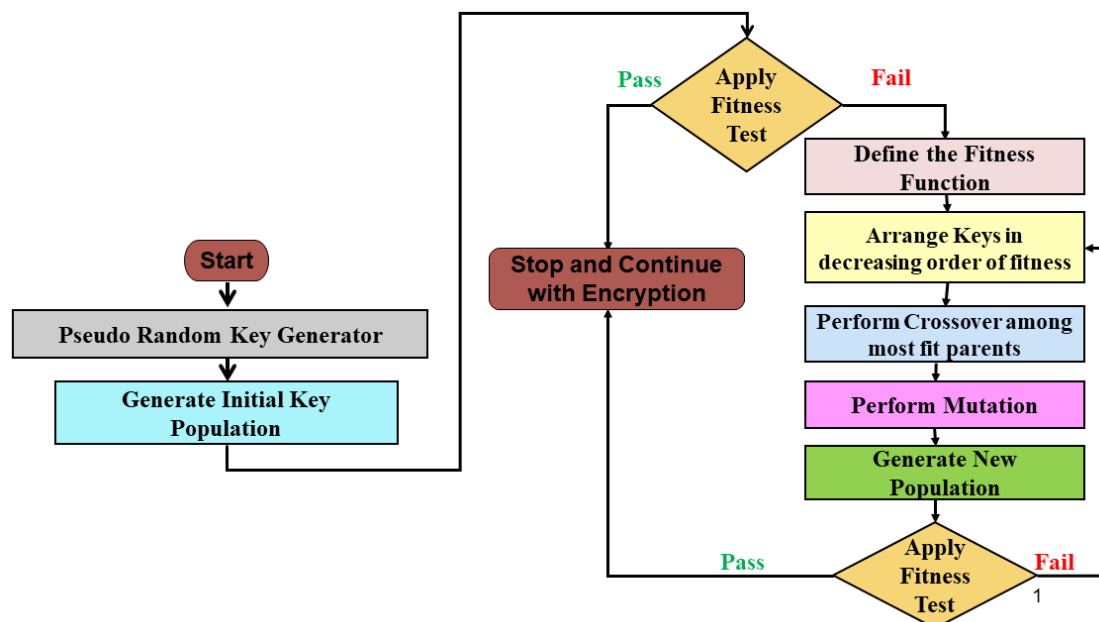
Pass

Apply Fitness Test

Fail

Define the Fitness Function

Start

Arrange Keys in decreasing order of fitness

Stop and Continue with Encryption

Pseudo Random Key Generator

Perform Crossover among most fit parents

Generate Initial Key Population

Perform Mutation

Generate New Population

Pass

Apply Fitness Test

Fail

1